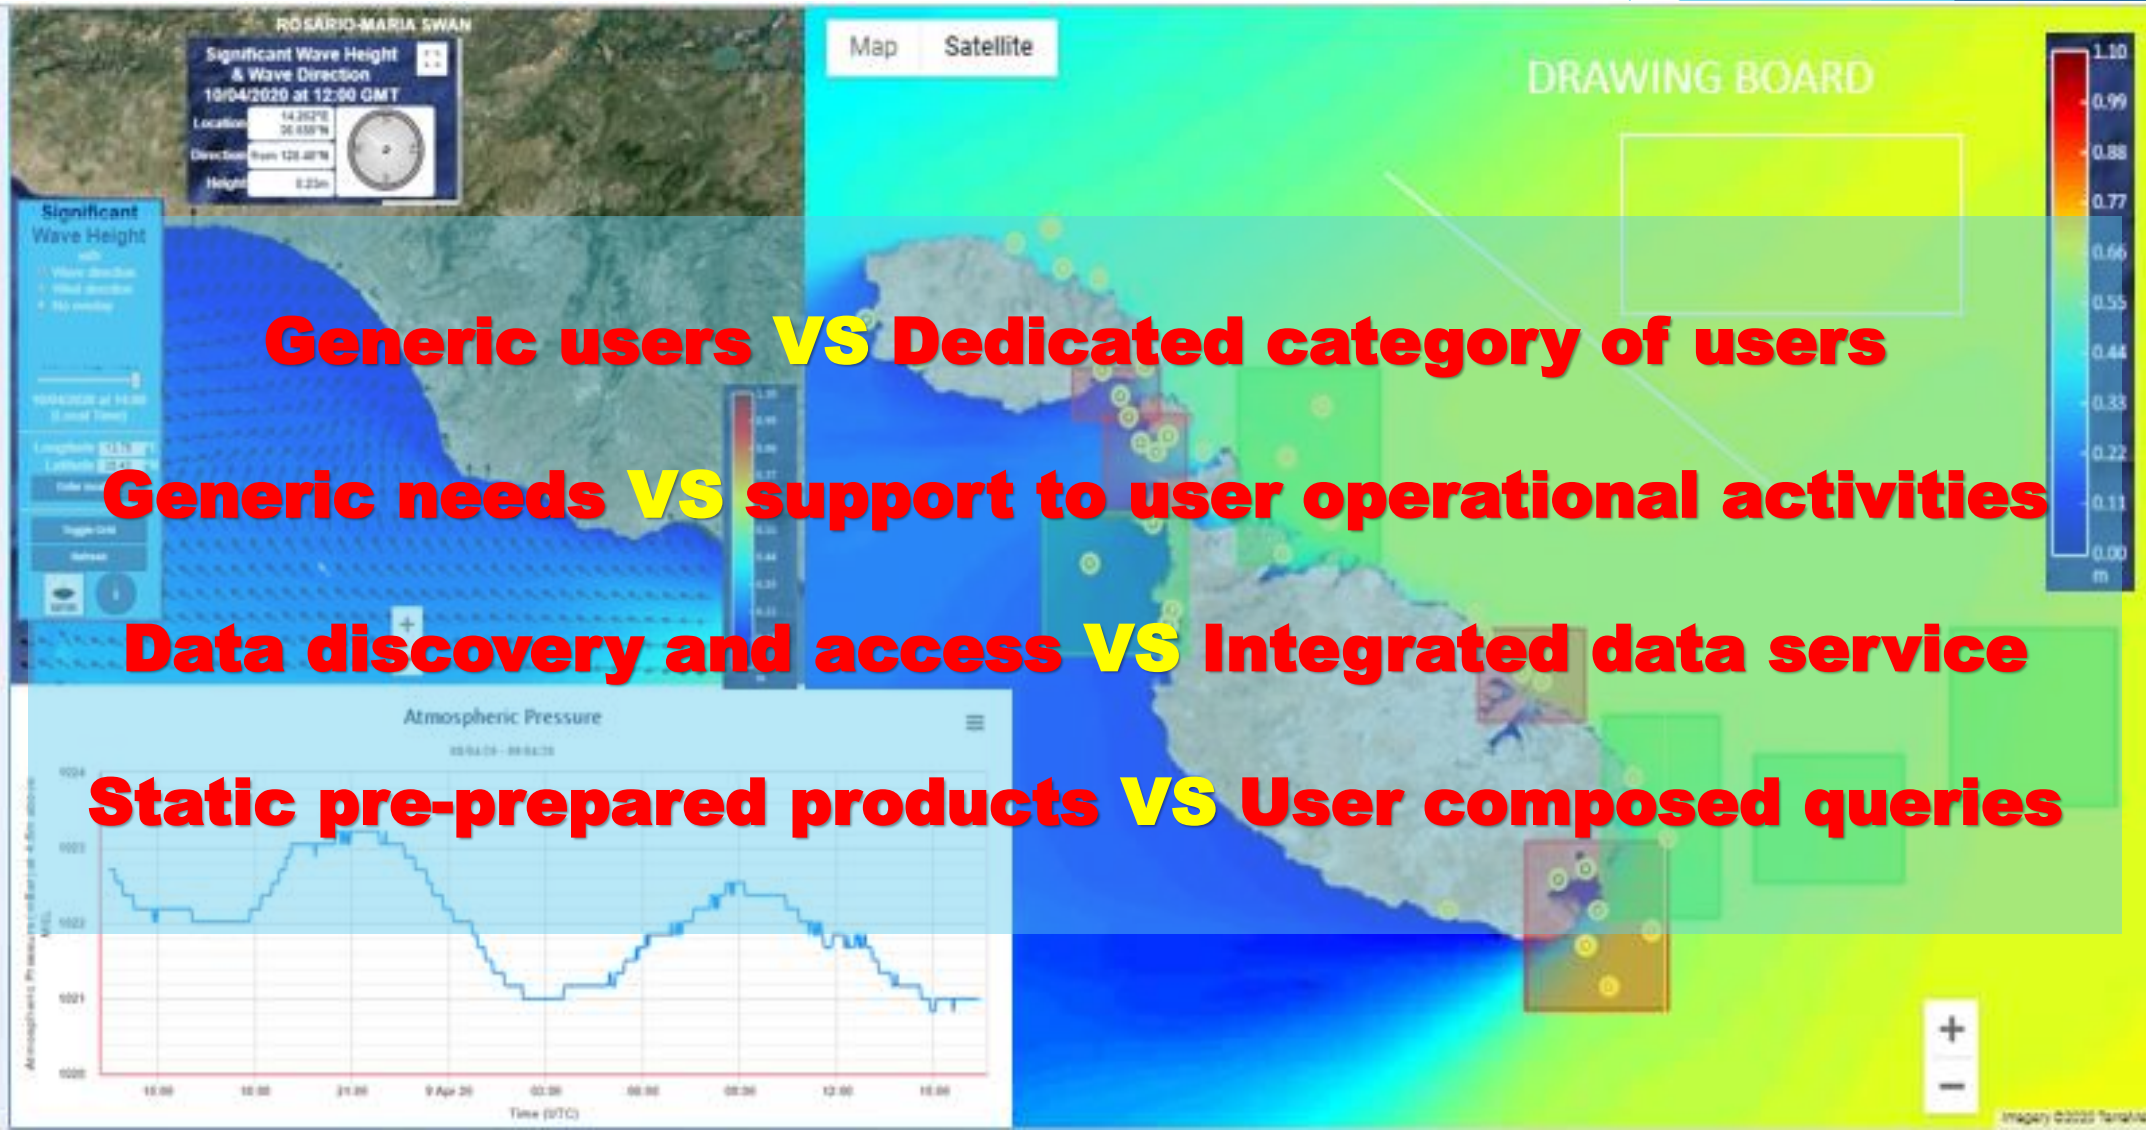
ROSARIO-MARIA SWAN

Significant Wave Height & Wave Direction
10/04/2020 at 12:00 GMT

Location
Direction
Height

Significant Wave Height

Map Satellite

DRAWING BOARD

1.10
0.99
0.88
0.77
0.66
0.55
0.44
0.33
0.22
0.11
0.00
m

Generic users VS Dedicated category of users

Generic needs VS support to user operational activities

Data discovery and access VS Integrated data service

Static pre-prepared products VS User composed queries

Atmospheric Pressure

1024
1023
1022
1021
1020

9 Apr 20

Time (UTC)

+
−

Imagery ©2020 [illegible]